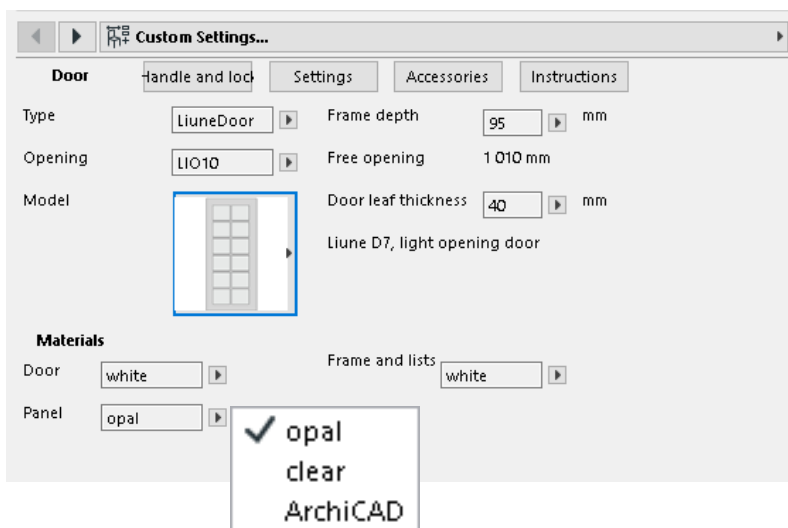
Custom Settings...

Door | Handle and lock | Settings | Accessories | Instructions

Type LiuneDoor
Frame depth 95 mm
Opening LIO10
Free opening 1 010 mm
Model
Door leaf thickness 40 mm
Liune D7, light opening door

Materials
Door white
Frame and lists white
Panel opal

✓ opal
clear
ArchiCAD